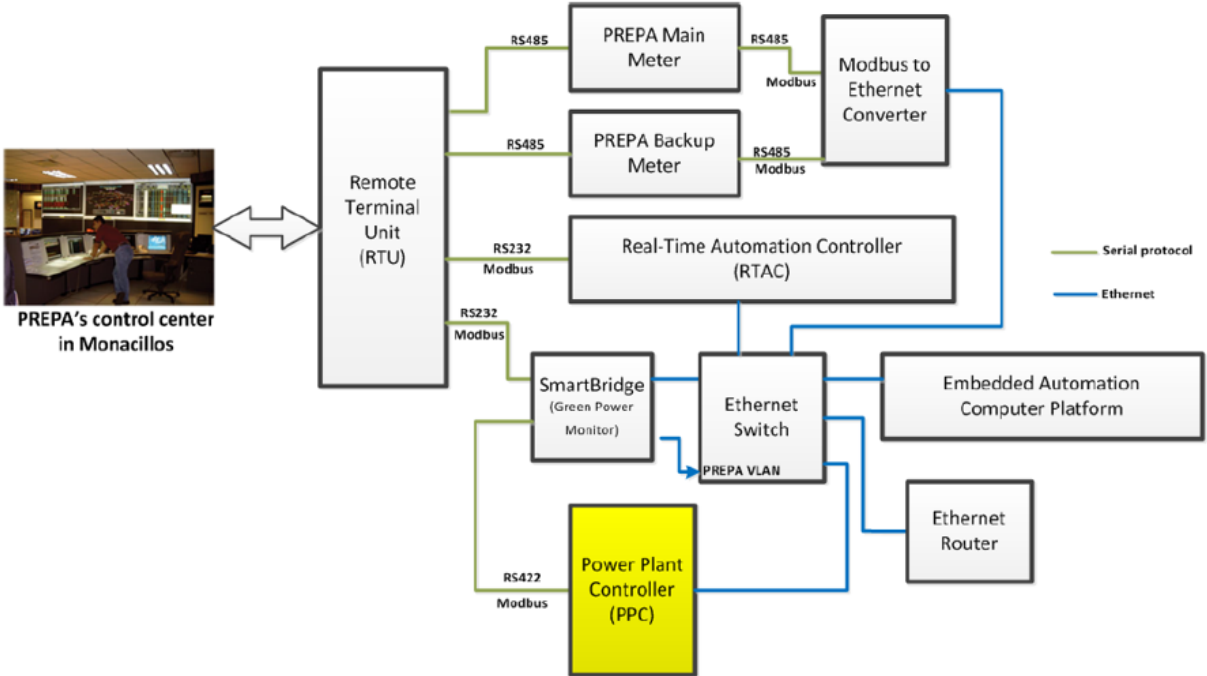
PREPA's control center in Monacillos

Remote Terminal Unit (RTU)

RS485

PREPA Main Meter

RS485

Modbus

Modbus to Ethernet Converter

RS485

PREPA Backup Meter

RS485

Modbus

RS232

Modbus

Real-Time Automation Controller (RTAC)

Serial protocol

Ethernet

RS232

Modbus

SmartBridge (Green Power Monitor)

Ethernet Switch

PREPA VLAN

Embedded Automation Computer Platform

Ethernet Router

RS422

Modbus

Power Plant Controller (PPC)